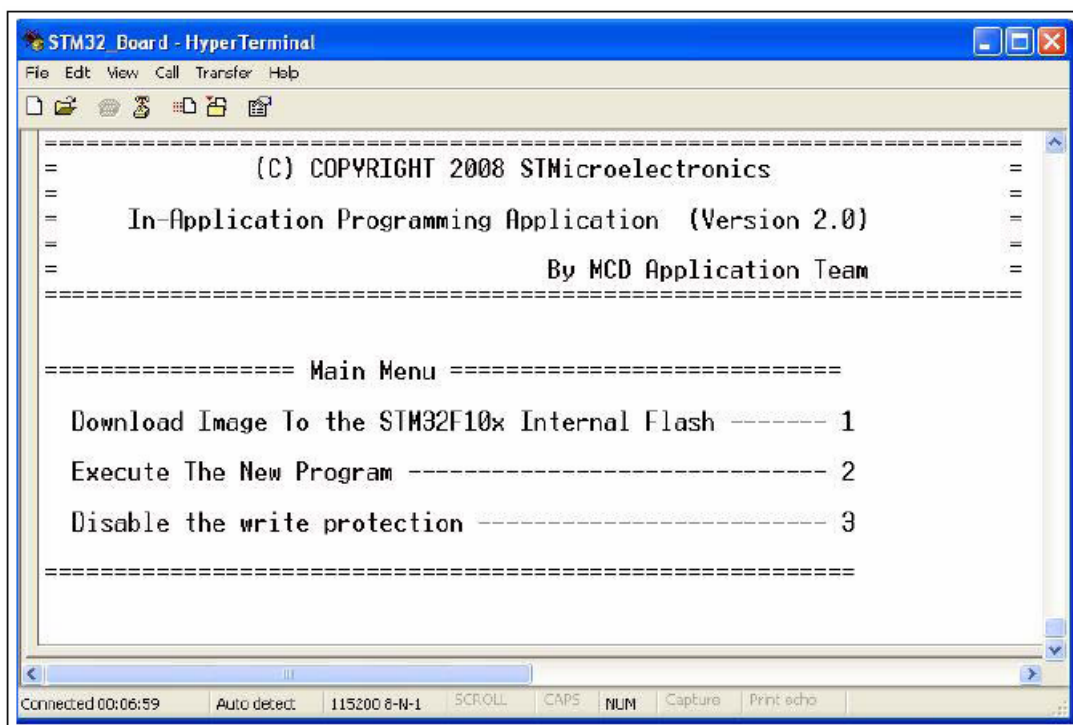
STM32_Board - HyperTerminal
File Edit View Call Transfer Help

==================================================================
= (C) COPYRIGHT 2008 STMicroelectronics =
=
= In-Application Programming Application (Version 2.0) =
=
= By MCD Application Team =
==================================================================

================== Main Menu ============================

Download Image To the STM32F10x Internal Flash ------- 1

Execute The New Program -------------------------------- 2

Disable the write protection ----------------------- 3

==========================================================

Connected 00:06:59 | Auto detect | 115200 8-N-1 | SCROLL | CAPS | NUM | Capture | Print echo